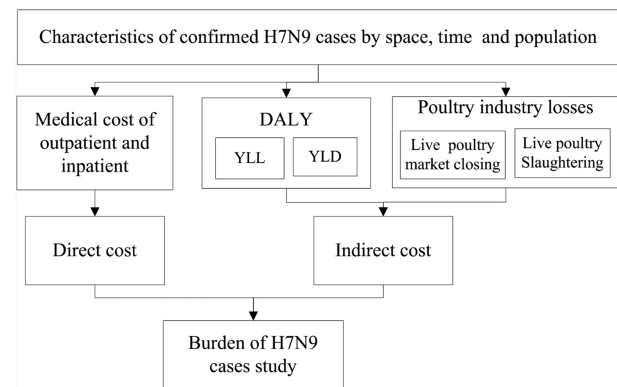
Characteristics of confirmed H7N9 cases by space, time and population

Medical cost of outpatient and inpatient

DALY

YLL

YLD

Poultry industry losses

Live poultry market closing

Live poultry Slaughtering

Direct cost

Indirect cost

Burden of H7N9 cases study